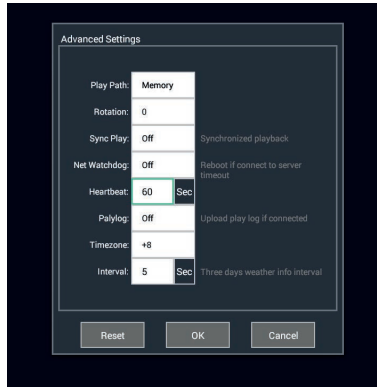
Advanced Settings

Play Path: Memory

Rotation: 0

Sync Play: Off Synchronized playback

Net Watchdog: Off Reboot if connect to server timeout

Heartbeat: 60 Sec

Palylog: Off Upload play log if connected

Timezone: +8

Interval: 5 Sec Three days weather info interval

Reset OK Cancel